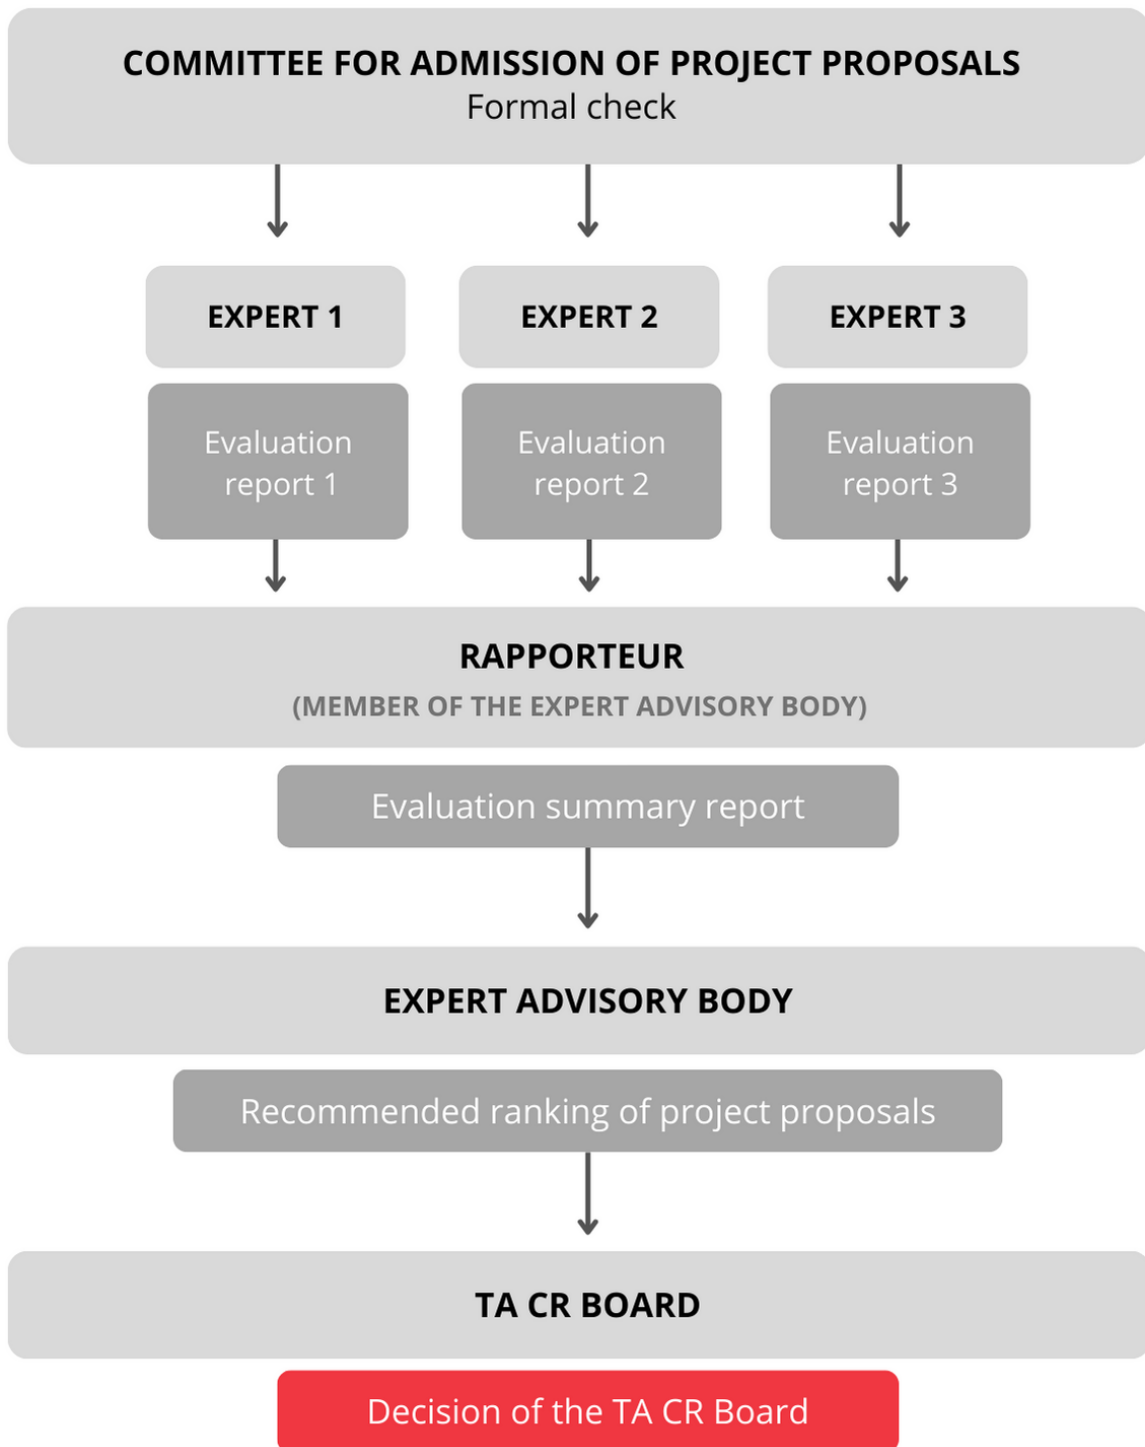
COMMITTEE FOR ADMISSION OF PROJECT PROPOSALS
Formal check

EXPERT 1

Evaluation report 1

EXPERT 2

Evaluation report 2

EXPERT 3

Evaluation report 3

RAPPORTEUR
(MEMBER OF THE EXPERT ADVISORY BODY)

Evaluation summary report

EXPERT ADVISORY BODY

Recommended ranking of project proposals

TA CR BOARD

Decision of the TA CR Board